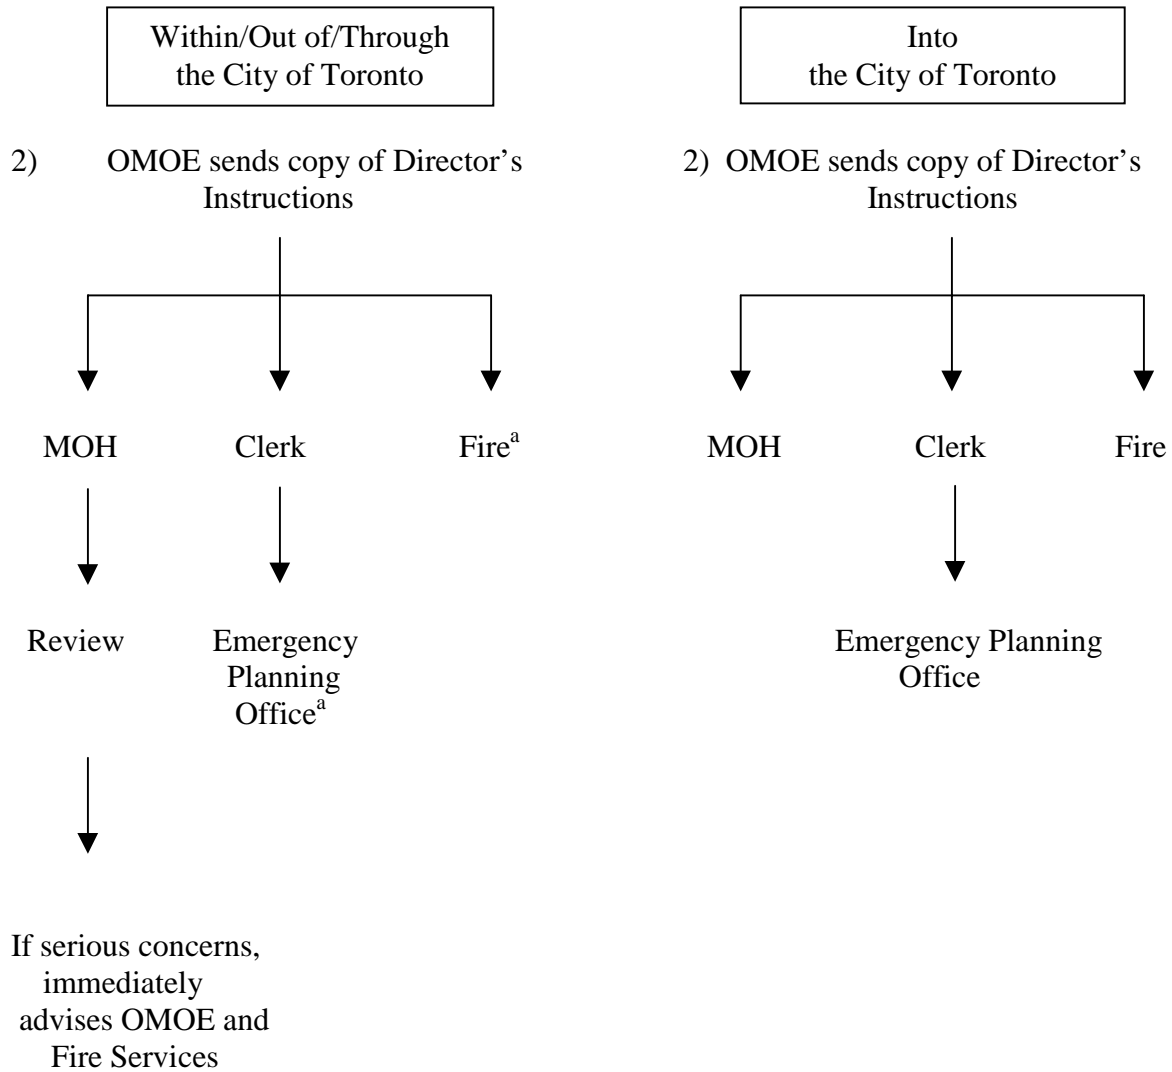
Within/Out of/Through the City of Toronto

2) OMOE sends copy of Director's Instructions

MOH

Clerk

Fire$^{a}$

Review

Emergency Planning Office$^{a}$

If serious concerns, immediately advises OMOE and Fire Services

Into the City of Toronto

2) OMOE sends copy of Director's Instructions

MOH

Clerk

Fire

Emergency Planning Office